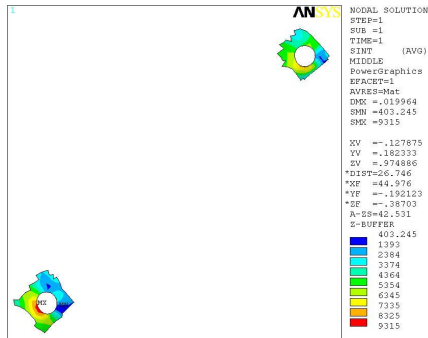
1

ANSYS

NODAL SOLUTION
STEP=1
SUB =1
TIME=1
SINT (AVG)
MIDDLE
PowerGraphics
EFACET=1
AVRES=Mat
DMX =.019964
SMN =403.245
SMX =9315

XV =-.127875
YV =.182333
ZV =.974886
*DIST=26.746
*XF =44.976
*YF =-.192123
*ZF =-.38703
A-ZS=42.531
Z-BUFFER
403.245
1393
2384
3374
4364
5354
6345
7335
8325
9315

MX